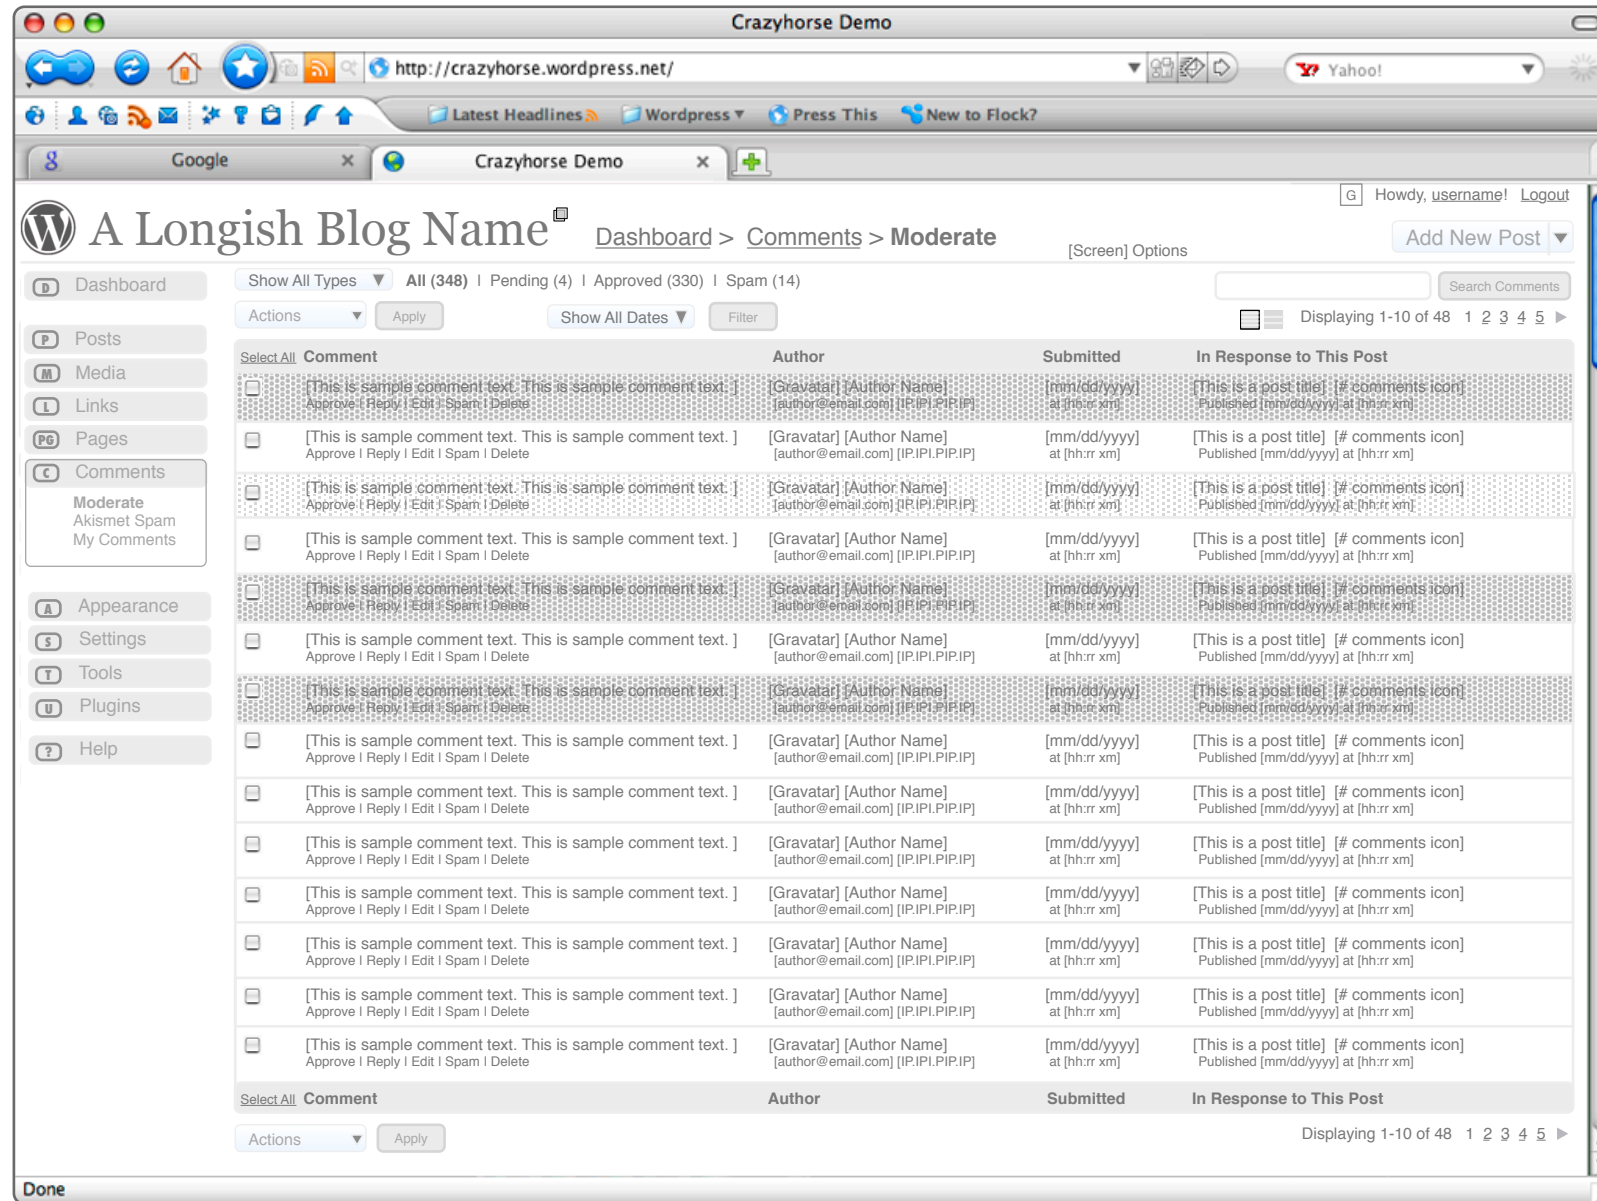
Crazyhorse Demo

http://crazyhorse.wordpress.net/

Yahoo!

Latest Headlines Wordpress Press This New to Flock?

Google

Crazyhorse Demo

G Howdy, username! Logout

A Longish Blog Name

Dashboard > Comments > Moderate

[Screen] Options

Add New Post

D Dashboard

P Posts

M Media

L Links

PG Pages

C Comments

Moderate
Akismet Spam
My Comments

A Appearance

S Settings

T Tools

U Plugins

? Help

Show All Types | All (348) | Pending (4) | Approved (330) | Spam (14)

Search Comments

Actions Apply Show All Dates Filter

Displaying 1-10 of 48 1 2 3 4 5

| Select All | Comment | Author | Submitted | In Response to This Post |
|---|---|---|---|---|
| | [This is sample comment text. This is sample comment text. ] Approve | Reply | Edit | Spam | Delete | [Gravatar] [Author Name] [author@email.com] [IP.IP.IP.IP] | [mm/dd/yyyy] at [hh:rr xm] | [This is a post title] [# comments icon] Published [mm/dd/yyyy] at [hh:rr xm] |
| | [This is sample comment text. This is sample comment text. ] Approve | Reply | Edit | Spam | Delete | [Gravatar] [Author Name] [author@email.com] [IP.IP.IP.IP] | [mm/dd/yyyy] at [hh:rr xm] | [This is a post title] [# comments icon] Published [mm/dd/yyyy] at [hh:rr xm] |
| | [This is sample comment text. This is sample comment text. ] Approve | Reply | Edit | Spam | Delete | [Gravatar] [Author Name] [author@email.com] [IP.IP.IP.IP] | [mm/dd/yyyy] at [hh:rr xm] | [This is a post title] [# comments icon] Published [mm/dd/yyyy] at [hh:rr xm] |
| | [This is sample comment text. This is sample comment text. ] Approve | Reply | Edit | Spam | Delete | [Gravatar] [Author Name] [author@email.com] [IP.IP.IP.IP] | [mm/dd/yyyy] at [hh:rr xm] | [This is a post title] [# comments icon] Published [mm/dd/yyyy] at [hh:rr xm] |
| | [This is sample comment text. This is sample comment text. ] Approve | Reply | Edit | Spam | Delete | [Gravatar] [Author Name] [author@email.com] [IP.IP.IP.IP] | [mm/dd/yyyy] at [hh:rr xm] | [This is a post title] [# comments icon] Published [mm/dd/yyyy] at [hh:rr xm] |
| | [This is sample comment text. This is sample comment text. ] Approve | Reply | Edit | Spam | Delete | [Gravatar] [Author Name] [author@email.com] [IP.IP.IP.IP] | [mm/dd/yyyy] at [hh:rr xm] | [This is a post title] [# comments icon] Published [mm/dd/yyyy] at [hh:rr xm] |
| | [This is sample comment text. This is sample comment text. ] Approve | Reply | Edit | Spam | Delete | [Gravatar] [Author Name] [author@email.com] [IP.IP.IP.IP] | [mm/dd/yyyy] at [hh:rr xm] | [This is a post title] [# comments icon] Published [mm/dd/yyyy] at [hh:rr xm] |
| | [This is sample comment text. This is sample comment text. ] Approve | Reply | Edit | Spam | Delete | [Gravatar] [Author Name] [author@email.com] [IP.IP.IP.IP] | [mm/dd/yyyy] at [hh:rr xm] | [This is a post title] [# comments icon] Published [mm/dd/yyyy] at [hh:rr xm] |
| | [This is sample comment text. This is sample comment text. ] Approve | Reply | Edit | Spam | Delete | [Gravatar] [Author Name] [author@email.com] [IP.IP.IP.IP] | [mm/dd/yyyy] at [hh:rr xm] | [This is a post title] [# comments icon] Published [mm/dd/yyyy] at [hh:rr xm] |
| | [This is sample comment text. This is sample comment text. ] Approve | Reply | Edit | Spam | Delete | [Gravatar] [Author Name] [author@email.com] [IP.IP.IP.IP] | [mm/dd/yyyy] at [hh:rr xm] | [This is a post title] [# comments icon] Published [mm/dd/yyyy] at [hh:rr xm] |
| | [This is sample comment text. This is sample comment text. ] Approve | Reply | Edit | Spam | Delete | [Gravatar] [Author Name] [author@email.com] [IP.IP.IP.IP] | [mm/dd/yyyy] at [hh:rr xm] | [This is a post title] [# comments icon] Published [mm/dd/yyyy] at [hh:rr xm] |
| | [This is sample comment text. This is sample comment text. ] Approve | Reply | Edit | Spam | Delete | [Gravatar] [Author Name] [author@email.com] [IP.IP.IP.IP] | [mm/dd/yyyy] at [hh:rr xm] | [This is a post title] [# comments icon] Published [mm/dd/yyyy] at [hh:rr xm] |
| | [This is sample comment text. This is sample comment text. ] Approve | Reply | Edit | Spam | Delete | [Gravatar] [Author Name] [author@email.com] [IP.IP.IP.IP] | [mm/dd/yyyy] at [hh:rr xm] | [This is a post title] [# comments icon] Published [mm/dd/yyyy] at [hh:rr xm] |
| | [This is sample comment text. This is sample comment text. ] Approve | Reply | Edit | Spam | Delete | [Gravatar] [Author Name] [author@email.com] [IP.IP.IP.IP] | [mm/dd/yyyy] at [hh:rr xm] | [This is a post title] [# comments icon] Published [mm/dd/yyyy] at [hh:rr xm] |
| Select All | Comment | Author | Submitted | In Response to This Post |

Actions Apply

Displaying 1-10 of 48 1 2 3 4 5

Done